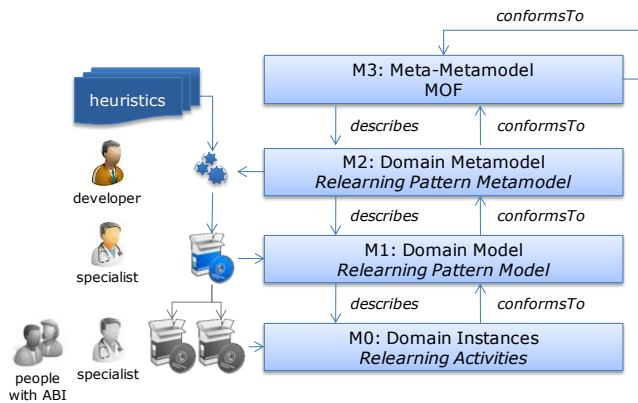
conformsTo

heuristics

M3: Meta-Metamodel
MOF

describes

conformsTo

developer

M2: Domain Metamodel
Relearning Pattern Metamodel

describes

conformsTo

specialist

M1: Domain Model
Relearning Pattern Model

describes

conformsTo

people with ABI

specialist

M0: Domain Instances
Relearning Activities